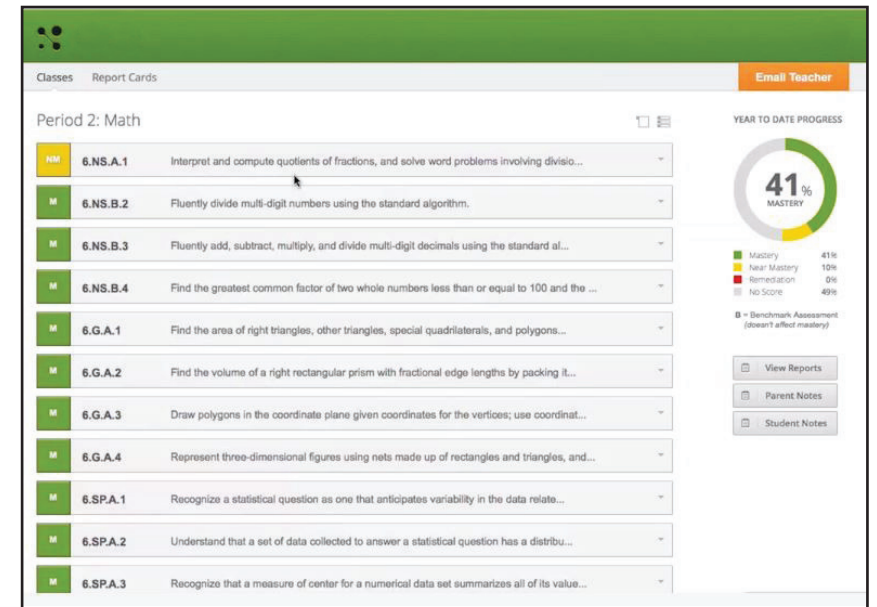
Classes Report Cards

Email Teacher

Period 2: Math

| | | |
|---|---|---|
| NM | 6.NS.A.1 | Interpret and compute quotients of fractions, and solve word problems involving divisio... |
| M | 6.NS.B.2 | Fluently divide multi-digit numbers using the standard algorithm. |
| M | 6.NS.B.3 | Fluently add, subtract, multiply, and divide multi-digit decimals using the standard al... |
| M | 6.NS.B.4 | Find the greatest common factor of two whole numbers less than or equal to 100 and the ... |
| M | 6.G.A.1 | Find the area of right triangles, other triangles, special quadrilaterals, and polygons... |
| M | 6.G.A.2 | Find the volume of a right rectangular prism with fractional edge lengths by packing it... |
| M | 6.G.A.3 | Draw polygons in the coordinate plane given coordinates for the vertices; use coordinat... |
| M | 6.G.A.4 | Represent three-dimensional figures using nets made up of rectangles and triangles, and... |
| M | 6.SP.A.1 | Recognize a statistical question as one that anticipates variability in the data relate... |
| M | 6.SP.A.2 | Understand that a set of data collected to answer a statistical question has a distribu... |
| M | 6.SP.A.3 | Recognize that a measure of center for a numerical data set summarizes all of its value... |

YEAR TO DATE PROGRESS

41%
MASTERY

Mastery 41%
Near Mastery 10%
Remediation 0%
No Score 49%

B = Benchmark Assessment (doesn't affect mastery)

View Reports
Parent Notes
Student Notes